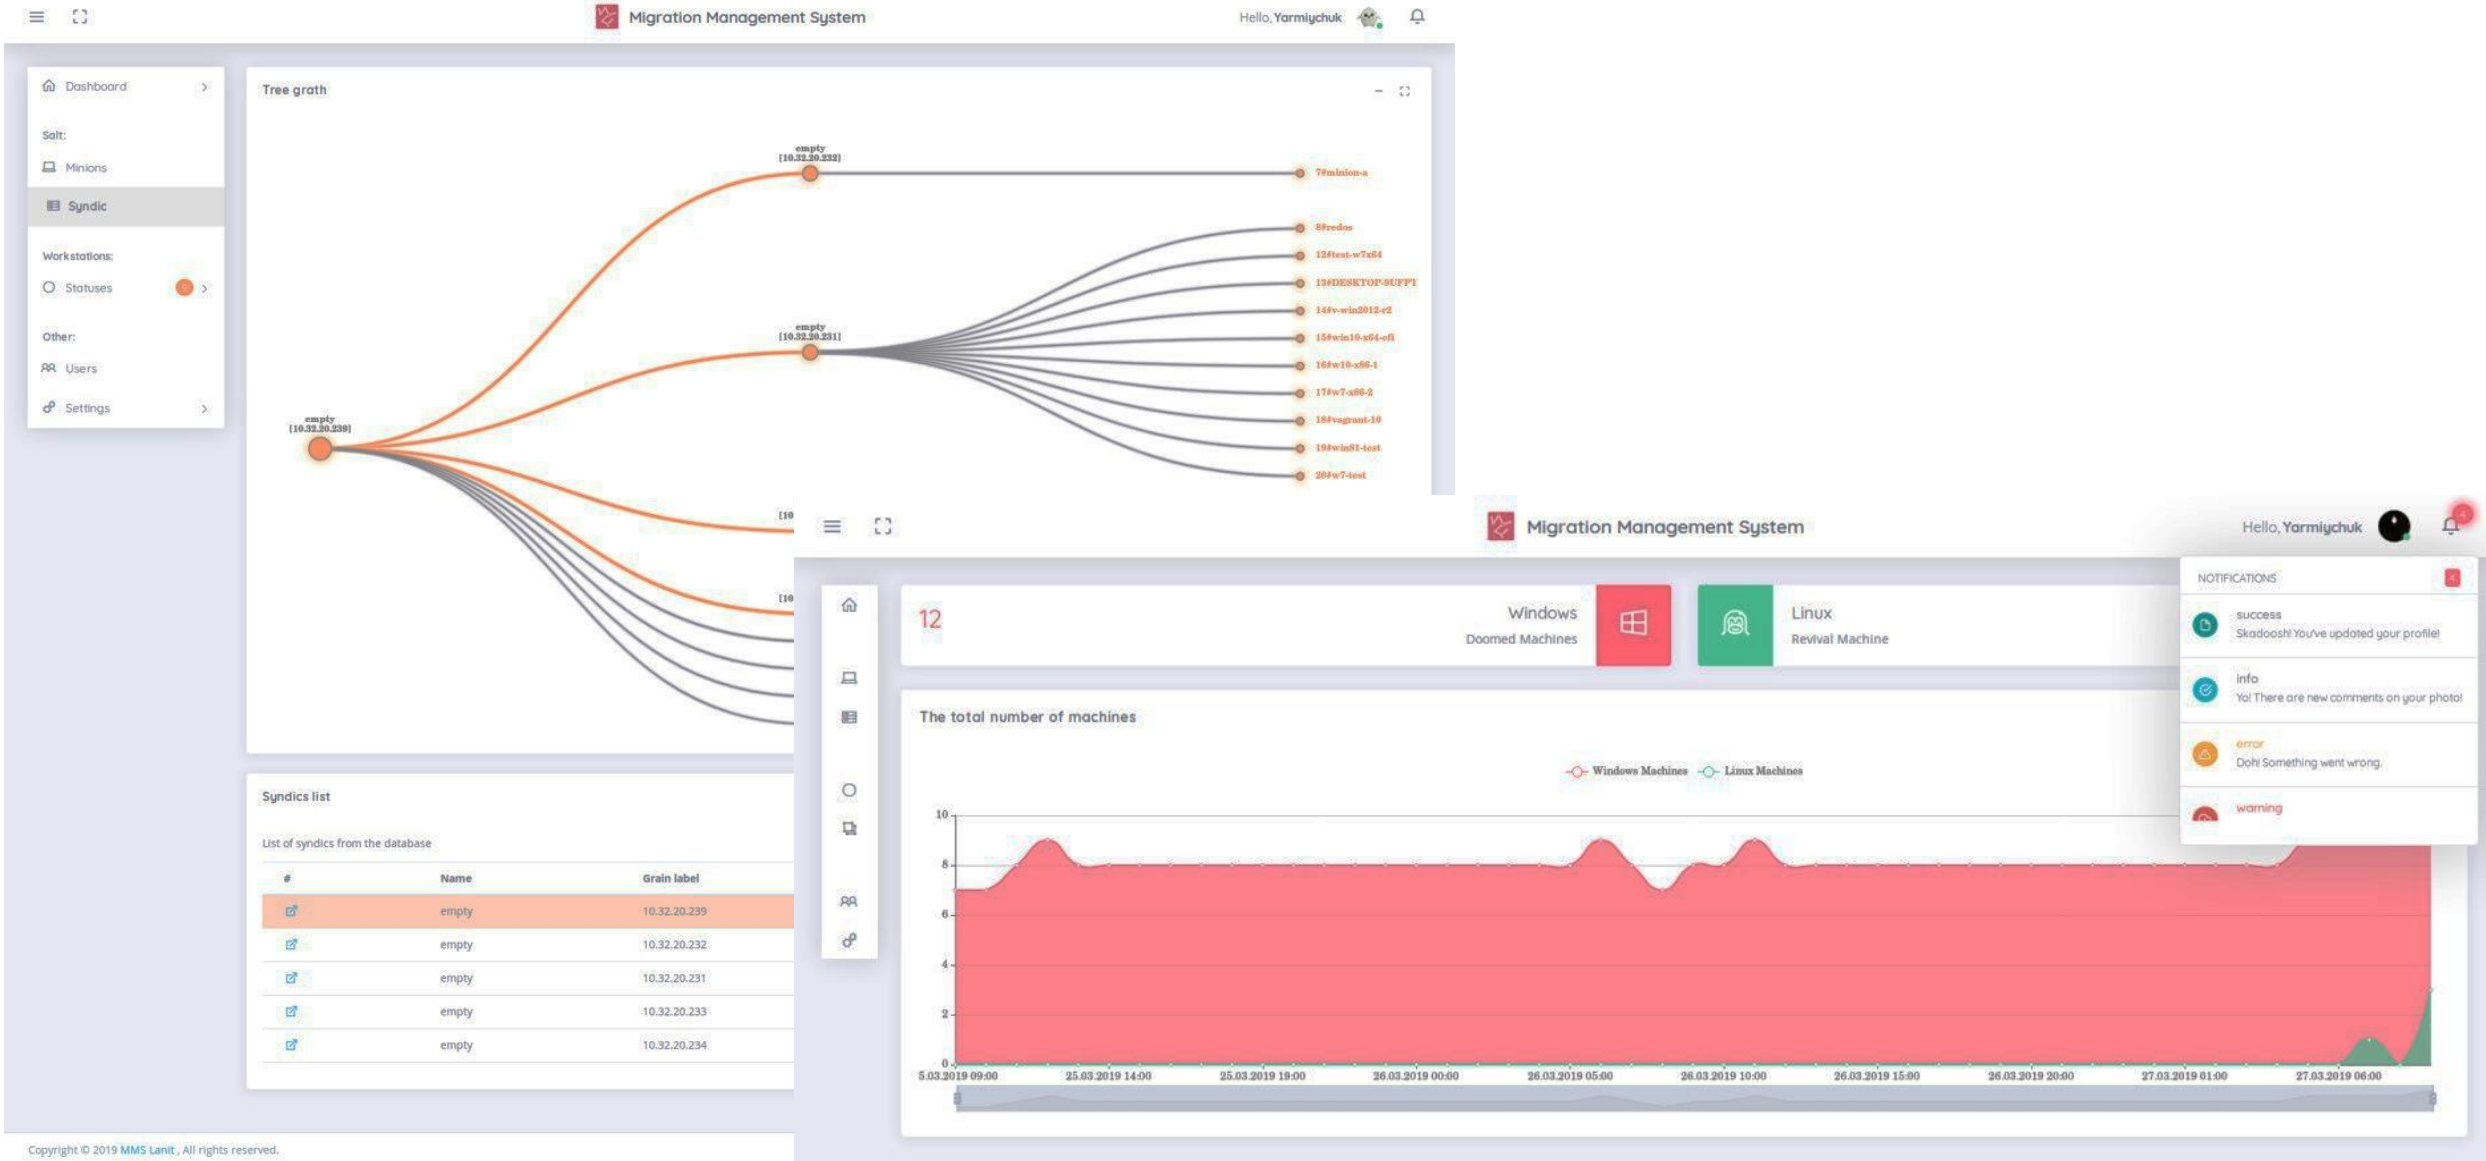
Migration Management System

Hello, Yarmiychuk

Dashboard

Salt:

Minions

Syndic

Workstations:

Statuses

Other:

Users

Settings

Tree grath

empty [10.32.20.232]

7#minion-a

empty [10.32.20.231]

8#redos

12#test-w7x64

13#DESKTOP-9UFPT

14#v-win2012-r2

15#win10-x64-efi

16#w10-x86-1

17#w7-x86-2

18#vagrant-10

19#win81-test

20#w7-test

empty [10.32.20.239]

[10

[10

Syndics list

List of syndics from the database

| # | Name | Grain label |
|---|---|---|
| | empty | 10.32.20.239 |
| | empty | 10.32.20.232 |
| | empty | 10.32.20.231 |
| | empty | 10.32.20.233 |
| | empty | 10.32.20.234 |

Copyright © 2019 MMS Lanit , All rights reserved.

Migration Management System

Hello, Yarmiychuk

12

Windows
Doomed Machines

Linux
Revival Machine

NOTIFICATIONS

success
Skadoosh! You've updated your profile!

info
Yo! There are new comments on your photo!

error
Doh! Something went wrong.

warning

The total number of machines

Windows Machines Linux Machines

10
8
6
4
2
0

5.03.2019 09:00 25.03.2019 14:00 25.03.2019 19:00 26.03.2019 00:00 26.03.2019 05:00 26.03.2019 10:00 26.03.2019 15:00 26.03.2019 20:00 27.03.2019 01:00 27.03.2019 06:00